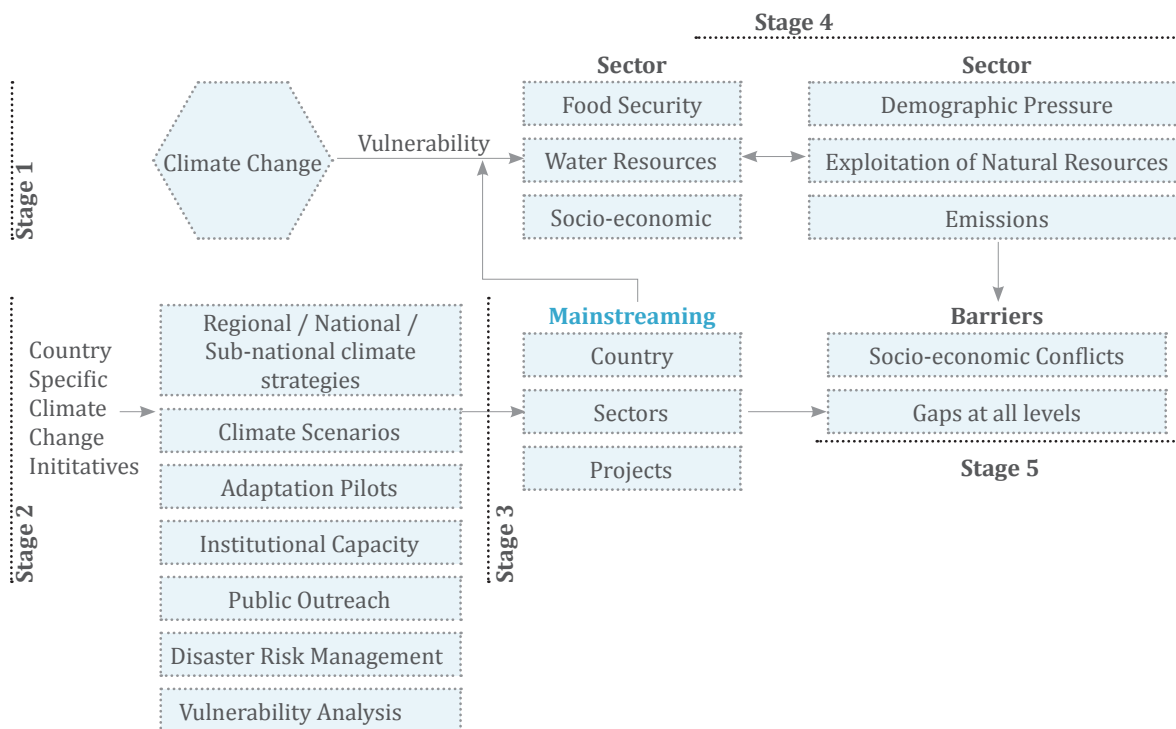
Stage 4

Stage 1

Climate Change

Vulnerability

Sector

Food Security

Water Resources

Socio-economic

Sector

Demographic Pressure

Exploitation of Natural Resources

Emissions

Stage 2

Country Specific Climate Change Inititatives

Regional / National / Sub-national climate strategies

Climate Scenarios

Adaptation Pilots

Institutional Capacity

Public Outreach

Disaster Risk Management

Vulnerability Analysis

Stage 3

Mainstreaming

Country

Sectors

Projects

Barriers

Socio-economic Conflicts

Gaps at all levels

Stage 5